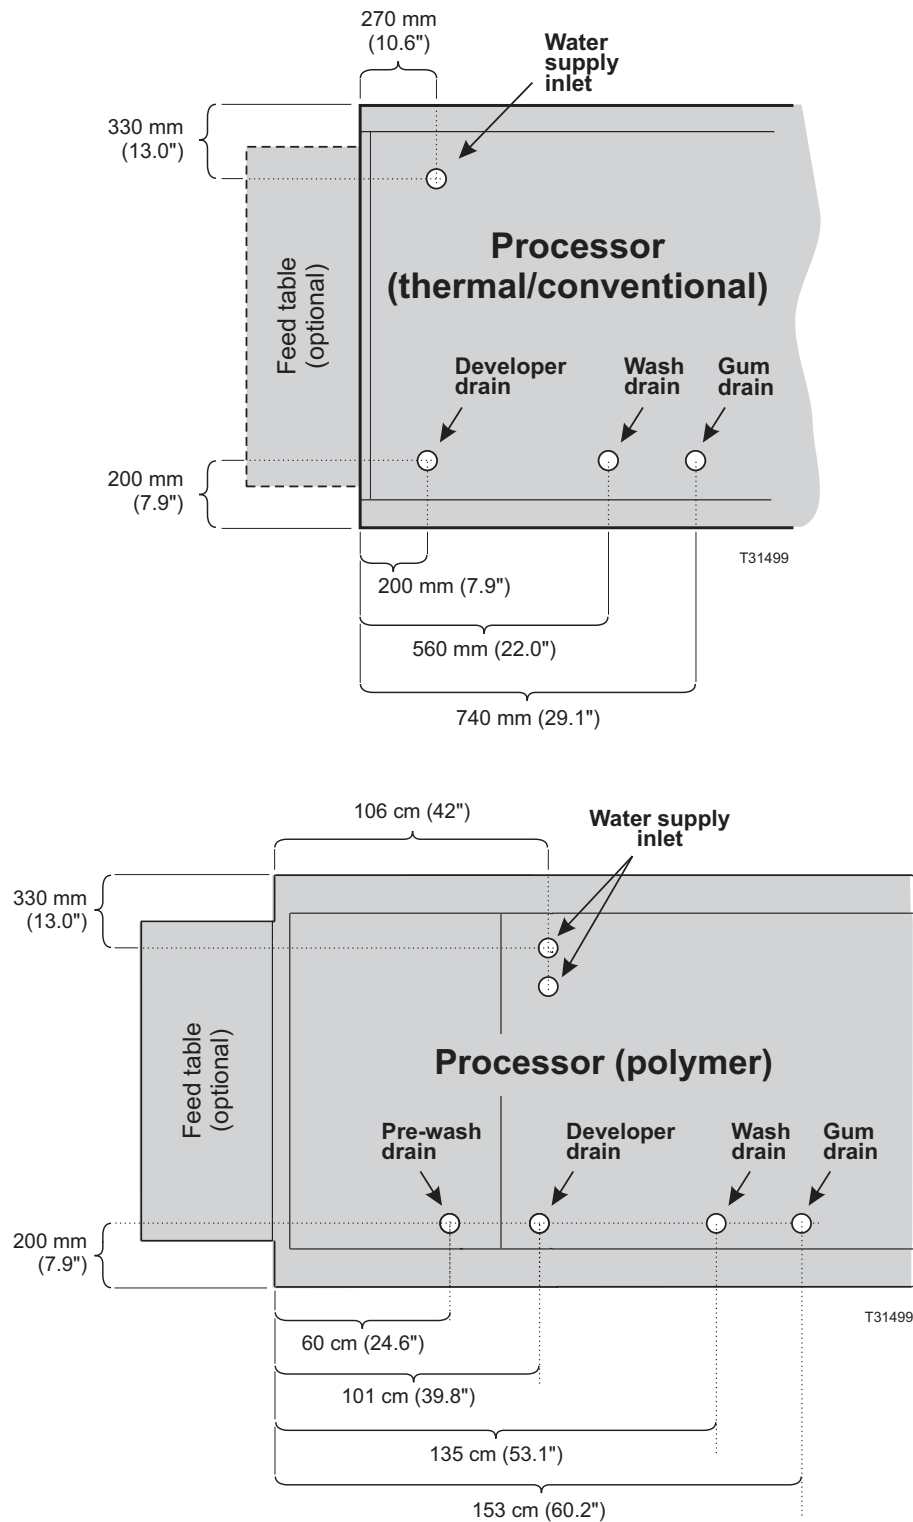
270 mm
(10.6")

Water supply inlet

330 mm
(13.0")

Feed table
(optional)

Processor
(thermal/conventional)

Developer drain

Wash drain

Gum drain

200 mm
(7.9")

200 mm (7.9")

T31499

560 mm (22.0")

740 mm (29.1")

106 cm (42")

Water supply inlet

330 mm
(13.0")

Feed table
(optional)

Processor (polymer)

Pre-wash drain

Developer drain

Wash drain

Gum drain

200 mm
(7.9")

T31499

60 cm (24.6")

101 cm (39.8")

135 cm (53.1")

153 cm (60.2")